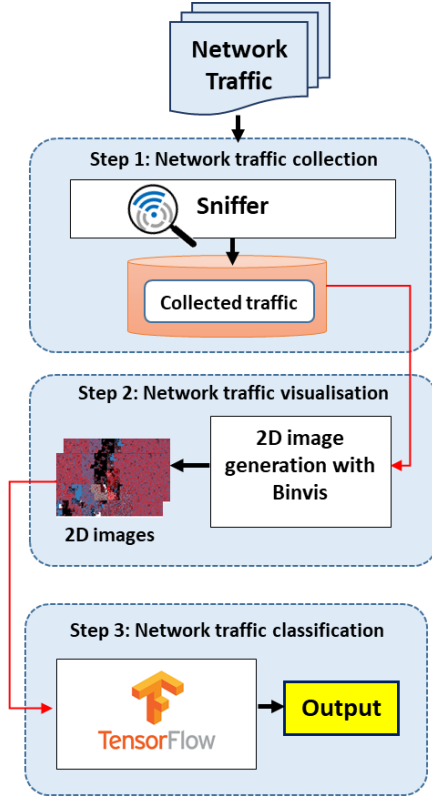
Network Traffic

Step 1: Network traffic collection

Sniffer

Collected traffic

Step 2: Network traffic visualisation

2D image generation with Binvis

2D images

Step 3: Network traffic classification

TensorFlow

Output